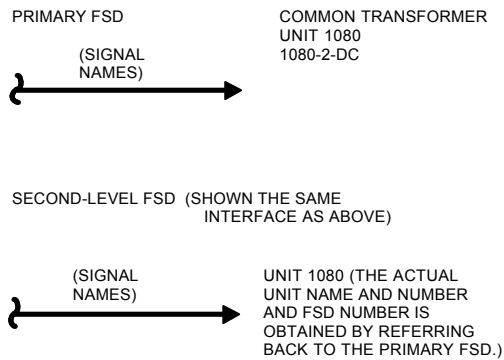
PRIMARY FSD

(SIGNAL NAMES)

COMMON TRANSFORMER
UNIT 1080
1080-2-DC

SECOND-LEVEL FSD (SHOWN THE SAME INTERFACE AS ABOVE)

(SIGNAL NAMES)

UNIT 1080 (THE ACTUAL UNIT NAME AND NUMBER AND FSD NUMBER IS OBTAINED BY REFERRING BACK TO THE PRIMARY FSD.)